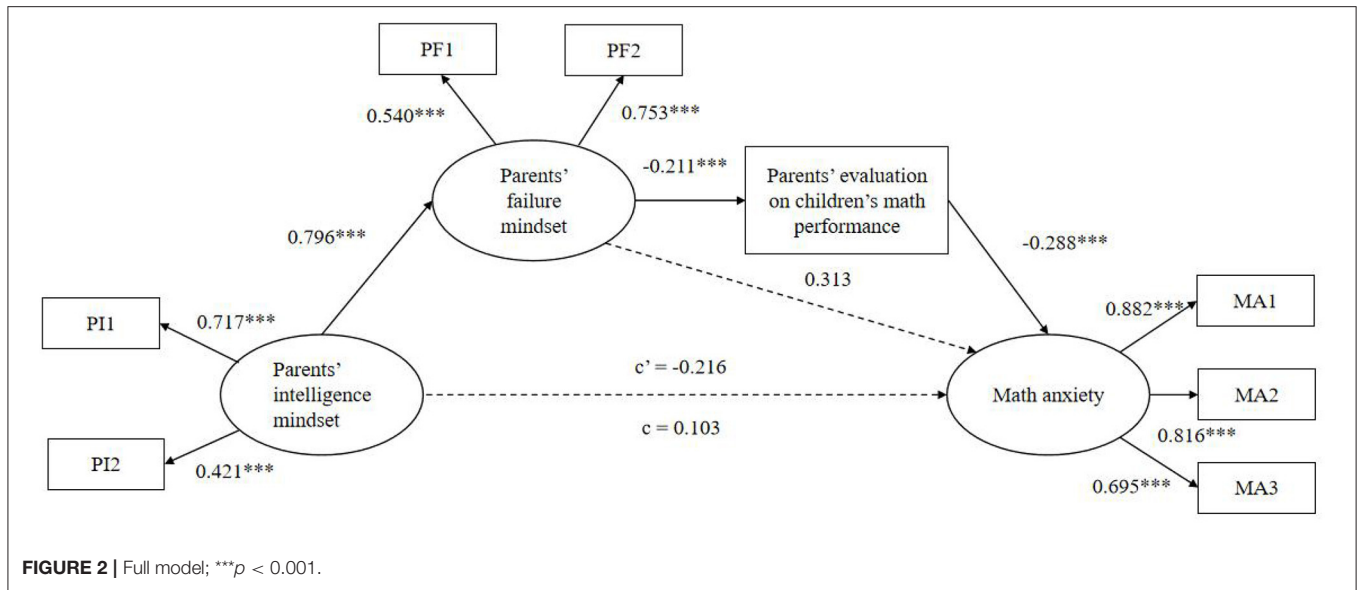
PF1

PF2

0.540***

0.753***

Parents' failure mindset

-0.211***

Parents' evaluation on children's math performance

0.796***

-0.288***

0.313

PI1

0.717***

0.882***

MA1

Parents' intelligence mindset

c' = -0.216

Math anxiety

MA2

c = 0.103

0.816***

PI2

0.421***

0.695***

MA3

**FIGURE 2** | Full model; ***$p$ < 0.001.